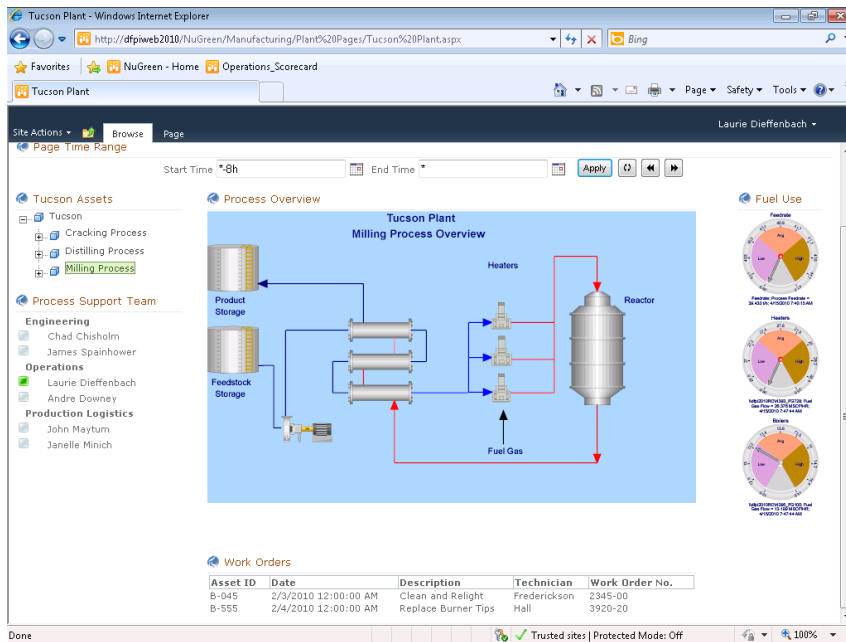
Tucson Plant - Windows Internet Explorer

http://dfpiweb2010/NuGreen/Manufacturing/Plant%20Pages/Tucson%20Plant.aspx

Bing

Favorites | NuGreen - Home | Operations_Scorecard

Tucson Plant

Page ▾ Safety ▾ Tools ▾

Site Actions ▾ | Browse | Page

Laurie Dieffenbach ▾

Page Time Range

Start Time *-8h End Time * Apply

Tucson Assets

Tucson
Cracking Process
Distilling Process
Milling Process

Process Support Team

Engineering
Chad Chisholm
James Spainhower
Operations
Laurie Dieffenbach
Andre Downey
Production Logistics
John Maytum
Janelle Minich

Process Overview

Tucson Plant
Milling Process Overview

Heaters
Reactor
Product Storage
Feedstock Storage
Fuel Gas

Fuel Use

Feedrate
Avg
Low
High
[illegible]

Heaters
Avg
Low
High
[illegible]

Boilers
Avg
Low
High
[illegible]

Work Orders

| Asset ID | Date | Description | Technician | Work Order No. |
|---|---|---|---|---|
| B-045 | 2/3/2010 12:00:00 AM | Clean and Relight | Frederickson | 2345-00 |
| B-555 | 2/4/2010 12:00:00 AM | Replace Burner Tips | Hall | 3920-20 |

Done | Trusted sites | Protected Mode: Off | 100%